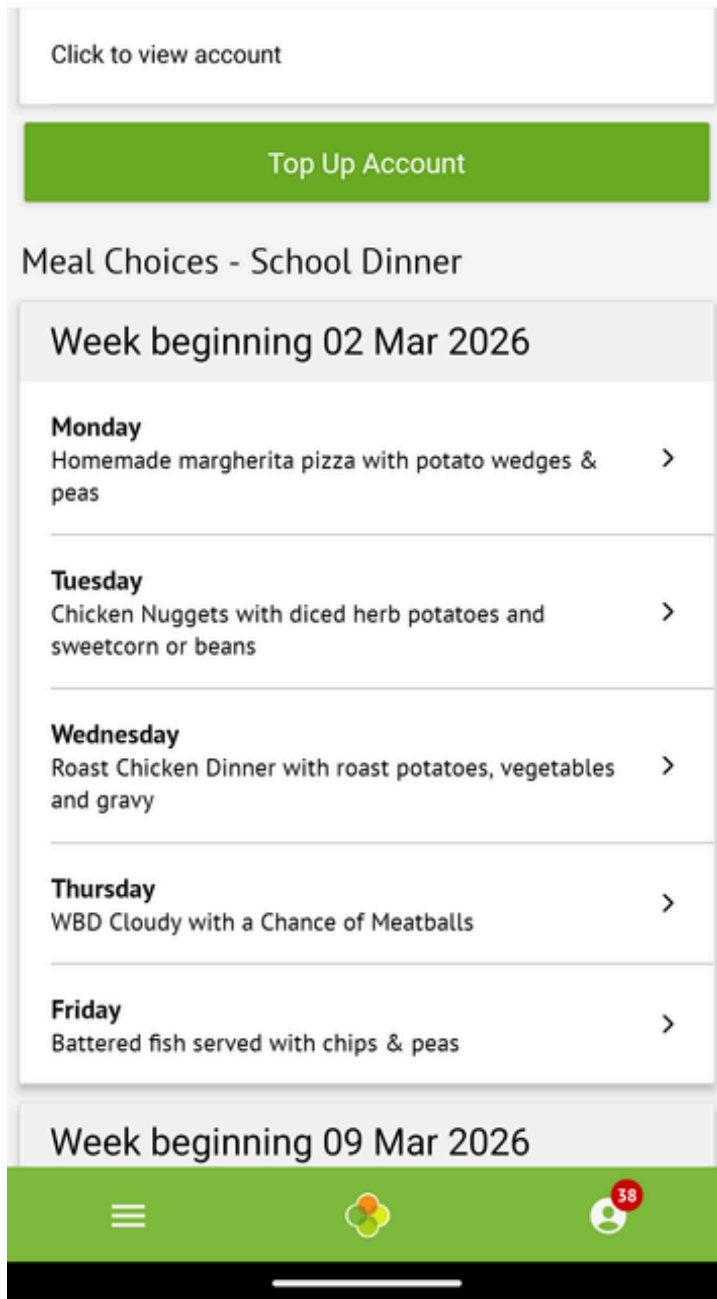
Click to view account

Top Up Account

Meal Choices - School Dinner

Week beginning 02 Mar 2026

Monday
Homemade margherita pizza with potato wedges & peas

Tuesday
Chicken Nuggets with diced herb potatoes and sweetcorn or beans

Wednesday
Roast Chicken Dinner with roast potatoes, vegetables and gravy

Thursday
WBD Cloudy with a Chance of Meatballs

Friday
Battered fish served with chips & peas

Week beginning 09 Mar 2026

38